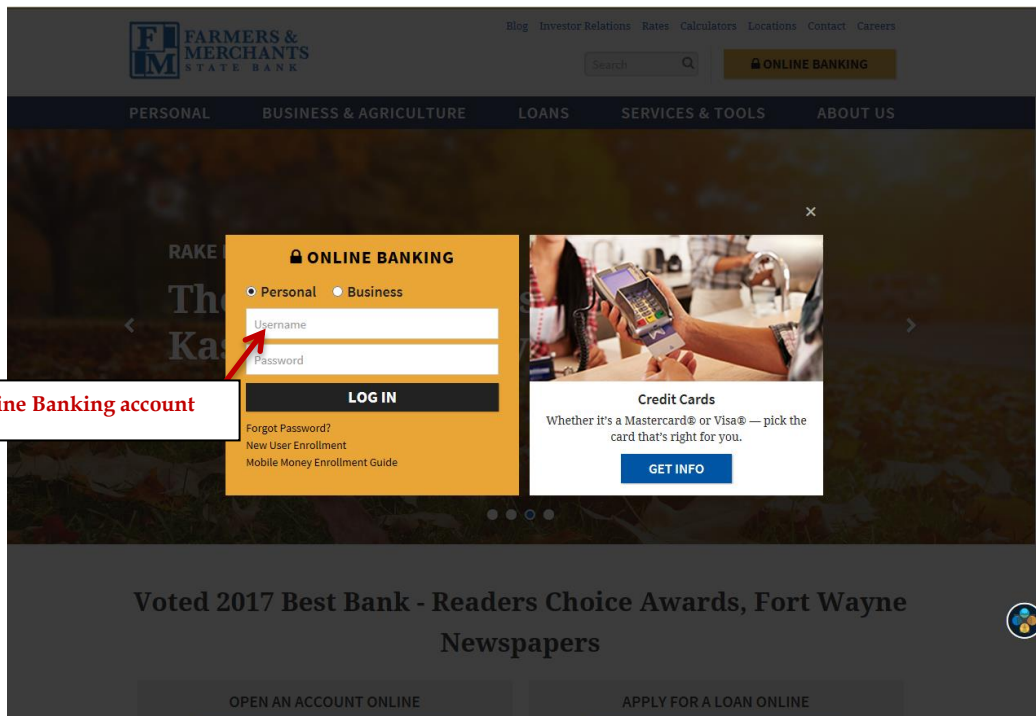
FM FARMERS & MERCHANTS STATE BANK

Blog Investor Relations Rates Calculators Locations Contact Careers

Search

ONLINE BANKING

PERSONAL BUSINESS & AGRICULTURE LOANS SERVICES & TOOLS ABOUT US

RAKE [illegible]

The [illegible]

Ka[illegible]

×

ONLINE BANKING

Personal Business

Username

Password

LOG IN

Forgot Password?
New User Enrollment
Mobile Money Enrollment Guide

ine Banking account

Credit Cards

Whether it's a Mastercard® or Visa® — pick the card that's right for you.

GET INFO

Voted 2017 Best Bank - Readers Choice Awards, Fort Wayne Newspapers

OPEN AN ACCOUNT ONLINE

APPLY FOR A LOAN ONLINE